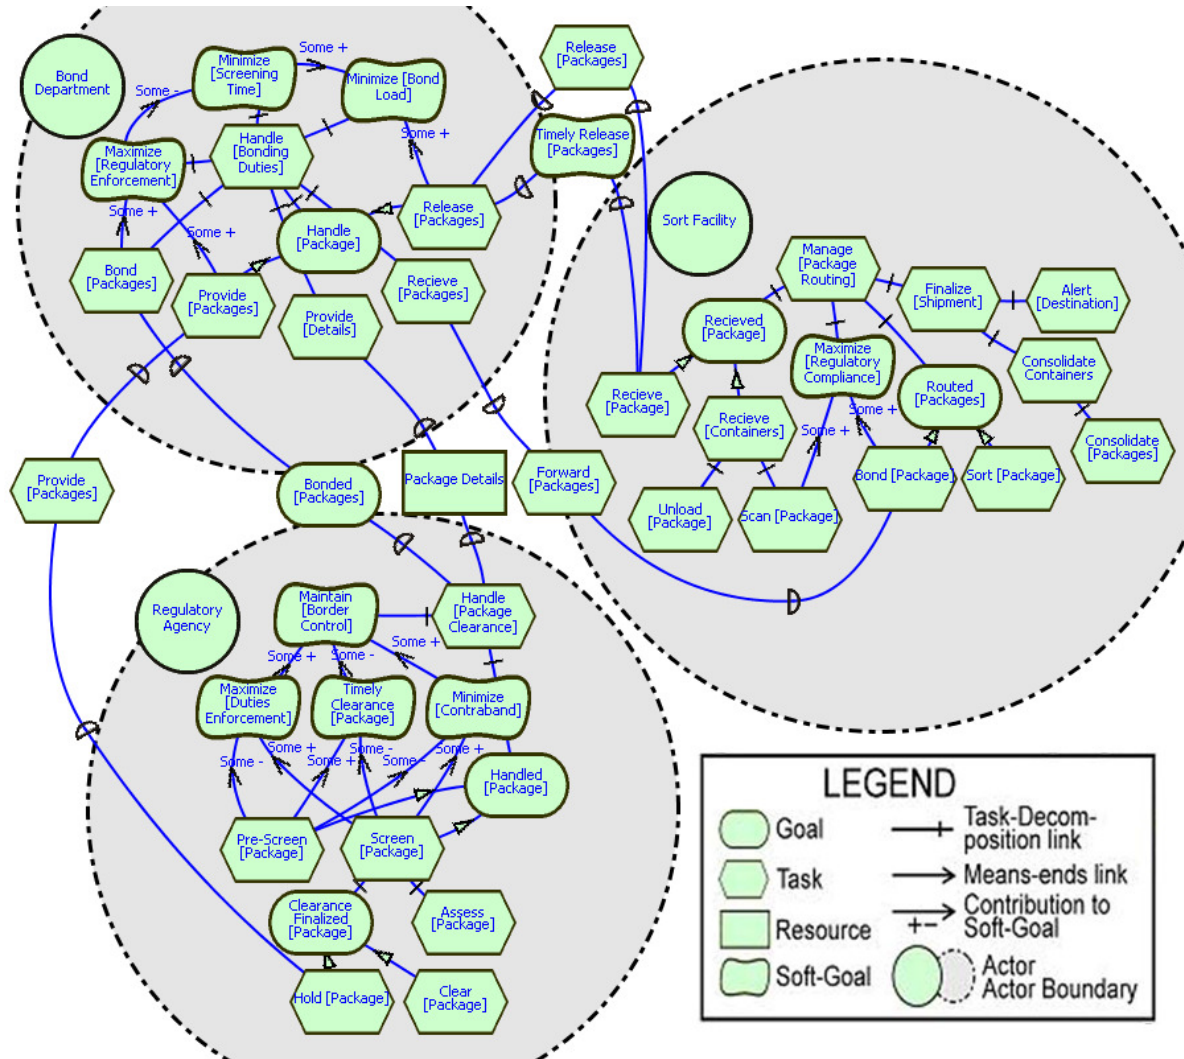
Bond Department

Minimize [Screening Time]

Some +

Minimize [Bond Load]

Release [Packages]

Some -

Maximize [Regulatory Enforcement]

Handle [Bonding Duties]

Some +

Timely Release [Packages]

Some +

Release [Packages]

Some +

Handle [Package]

Sort Facility

Bond [Packages]

Provide [Packages]

Provide [Details]

Recieve [Packages]

Manage [Package Routing]

Finalize [Shipment]

Alert [Destination]

Recieved [Package]

Maximize [Regulatory Compliance]

Consolidate Containers

Recieve [Package]

Recieve [Containers]

Routed [Packages]

Some +

Some +

Consolidate [Packages]

Provide [Packages]

Bonded [Packages]

Package Details

Forward [Packages]

Bond [Package]

Sort [Package]

Unload [Package]

Scan [Package]

Regulatory Agency

Maintain [Border Control]

Handle [Package Clearance]

Some +

Some +

Some -

Maximize [Duties Enforcement]

Timely Clearance [Package]

Minimize [Contraband]

Some +

Some -

Some +

Some -

Some +

Some -

Handled [Package]

Pre-Screen [Package]

Screen [Package]

Clearance Finalized [Package]

Assess [Package]

Hold [Package]

Clear [Package]

LEGEND

Goal

Task

Resource

Soft-Goal

Task-Decomposition link

Means-ends link

Contribution to Soft-Goal

+-

Actor

Actor Boundary